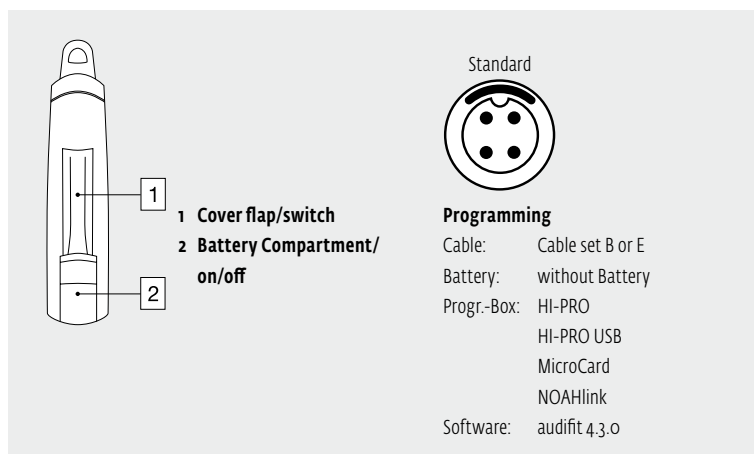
1

2

1 Cover flap/switch
2 Battery Compartment/ on/off

Standard

Programming

| | |
|---|---|
| Cable: | Cable set B or E |
| Battery: | without Battery |
| Progr.-Box: | HI-PRO |
| | HI-PRO USB |
| | MicroCard |
| | NOAHlink |
| Software: | audifit 4.3.0 |